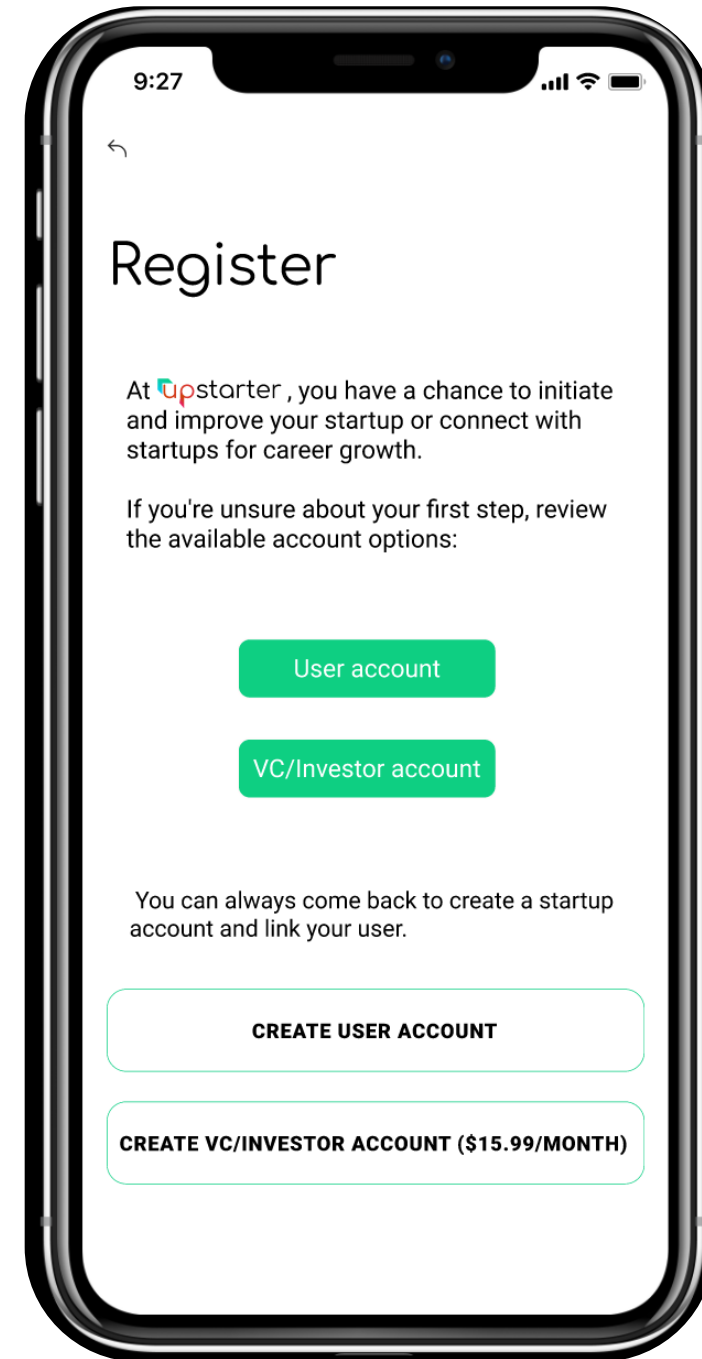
9:27

Register

At upstarter, you have a chance to initiate and improve your startup or connect with startups for career growth.

If you're unsure about your first step, review the available account options:

User account

VC/Investor account

You can always come back to create a startup account and link your user.

CREATE USER ACCOUNT

CREATE VC/INVESTOR ACCOUNT (\$15.99/MONTH)